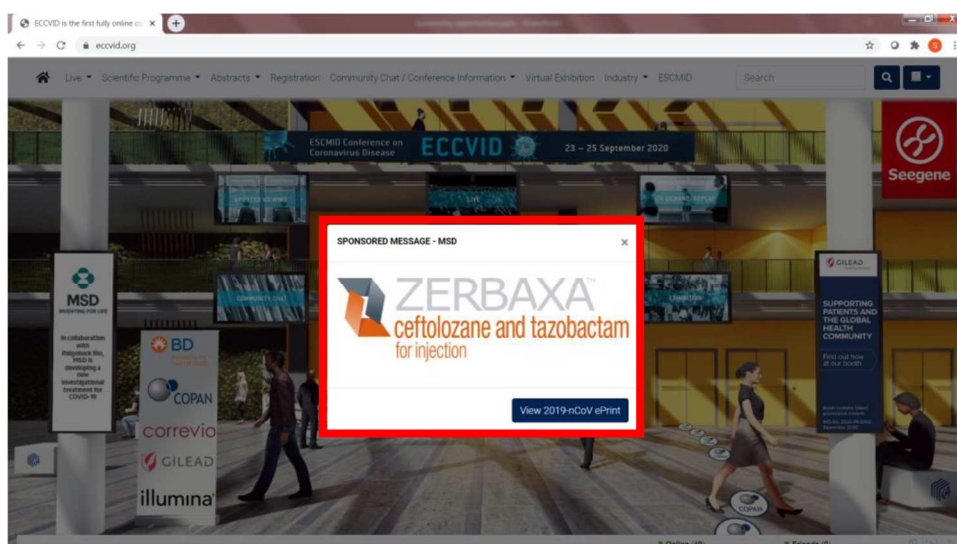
ECCVID is the first fully online co ×

eccvid.org

Live ▾ Scientific Programme ▾ Abstracts ▾ Registration Community Chat / Conference Information ▾ Virtual Exhibition Industry ▾ ESCMID

Search

ESCMID Conference on Coronavirus Disease ECCVID 23 – 25 September 2020

Seegene

LIVE

COMMUNITY CHAT

EXHIBITION

MSD INVENTING FOR LIFE

In collaboration with Ridgeback Bio, MSD is developing a new investigational treatment for COVID-19

BD

COPAN

correvio

GILEAD

illumina

GILEAD

SUPPORTING PATIENTS AND THE GLOBAL HEALTH COMMUNITY

Find out how at our booth

SPONSORED MESSAGE - MSD

×

ZERBAXA™
ceftolozane and tazobactam
for injection

View 2019-nCoV ePrint

COPAN